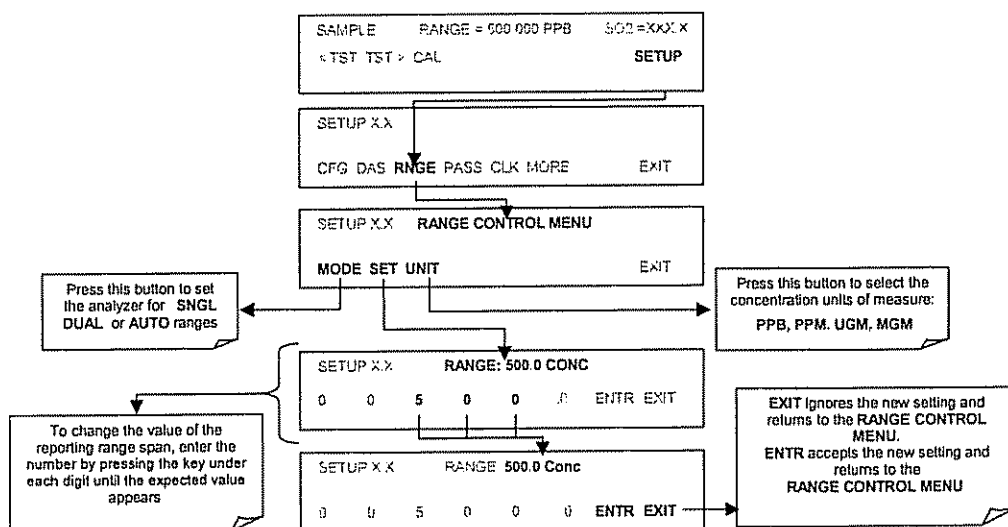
SAMPLE RANGE = 500.000 PPB SO2 =XXX.X
<TST TST> CAL SETUP

SETUP X.X
CFG DAS RNGE PASS CLK MORE EXIT

SETUP X.X RANGE CONTROL MENU
MODE SET UNIT EXIT

Press this button to set the analyzer for SNGL DUAL or AUTO ranges

Press this button to select the concentration units of measure:
PPB, PPM, UGM, MGM

SETUP X.X RANGE: 500.0 CONC
0 0 5 0 0 .0 ENTR EXIT

To change the value of the reporting range span, enter the number by pressing the key under each digit until the expected value appears

EXIT ignores the new setting and returns to the RANGE CONTROL MENU.
ENTR accepts the new setting and returns to the
RANGE CONTROL MENU

SETUP X.X RANGE 500.0 Conc
0 0 5 0 0 0 ENTR EXIT